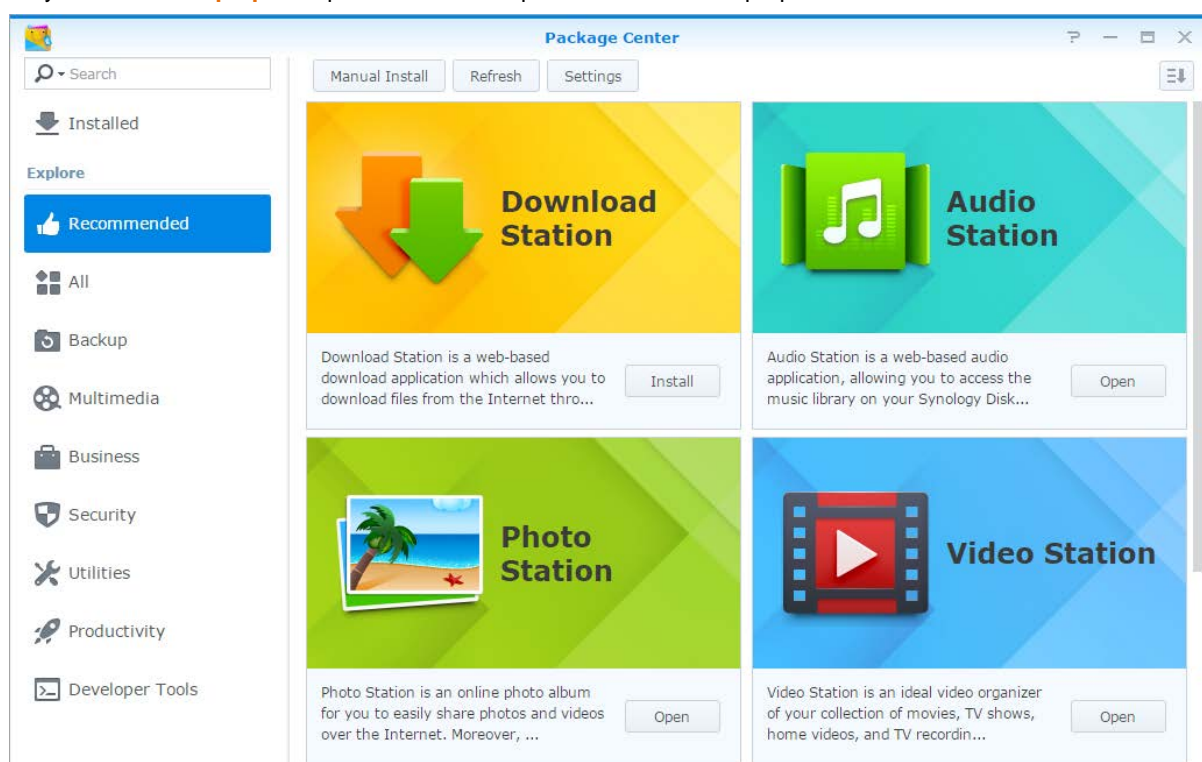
Package Center

Search

Installed

Explore

Recommended

All

Backup

Multimedia

Business

Security

Utilities

Productivity

Developer Tools

Manual Install
Refresh
Settings

Download Station

Download Station is a web-based download application which allows you to download files from the Internet thro...

Install

Audio Station

Audio Station is a web-based audio application, allowing you to access the music library on your Synology Disk...

Open

Photo Station

Photo Station is an online photo album for you to easily share photos and videos over the Internet. Moreover, ...

Open

Video Station

Video Station is an ideal video organizer of your collection of movies, TV shows, home videos, and TV recordin...

Open